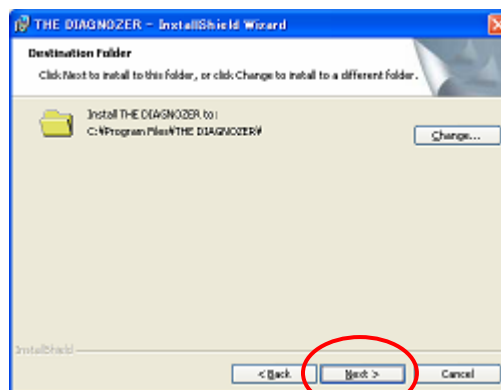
THE DIAGNOZER - InstallShield Wizard

Destination Folder

Click Next to install to this folder, or click Change to install to a different folder.

Install THE DIAGNOZER to:
C:¥Program Files¥THE DIAGNOZER¥

Change...

InstallShield

< Back

Next >

Cancel